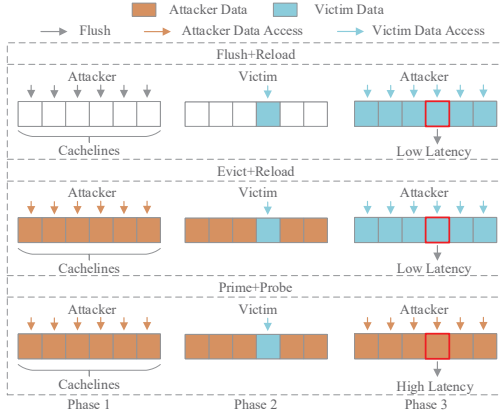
Attacker Data
Victim Data
Flush
Attacker Data Access
Victim Data Access

Flush+Reload
Attacker
Victim
Attacker
Cachelines
Low Latency

Evict+Reload
Attacker
Victim
Attacker
Cachelines
Low Latency

Prime+Probe
Attacker
Victim
Attacker
Cachelines
High Latency

Phase 1
Phase 2
Phase 3